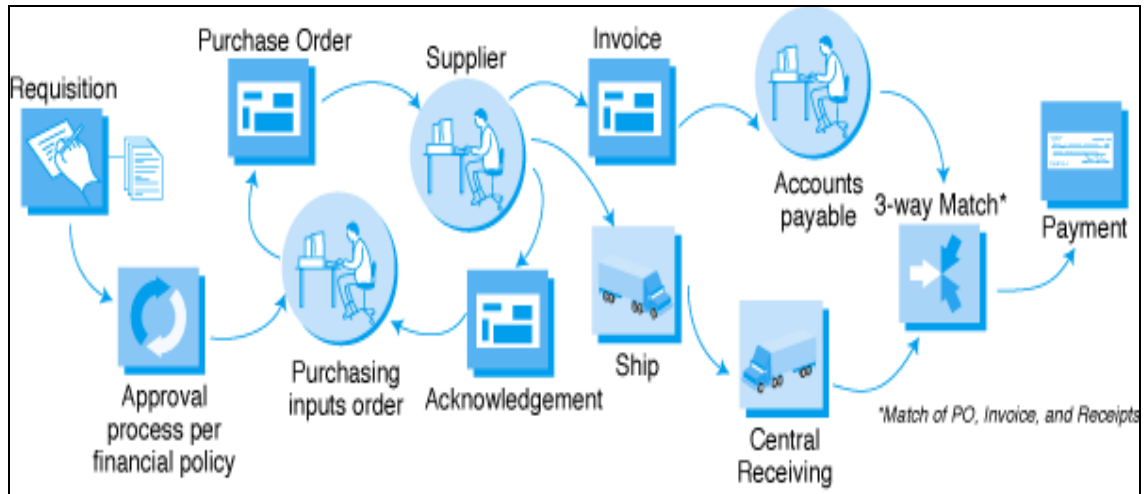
Requisition

Approval process per financial policy

Purchase Order

Purchasing inputs order

Supplier

Acknowledgement

Invoice

Ship

Central Receiving

Accounts payable

3-way Match*

Payment

*Match of PO, Invoice, and Receipts